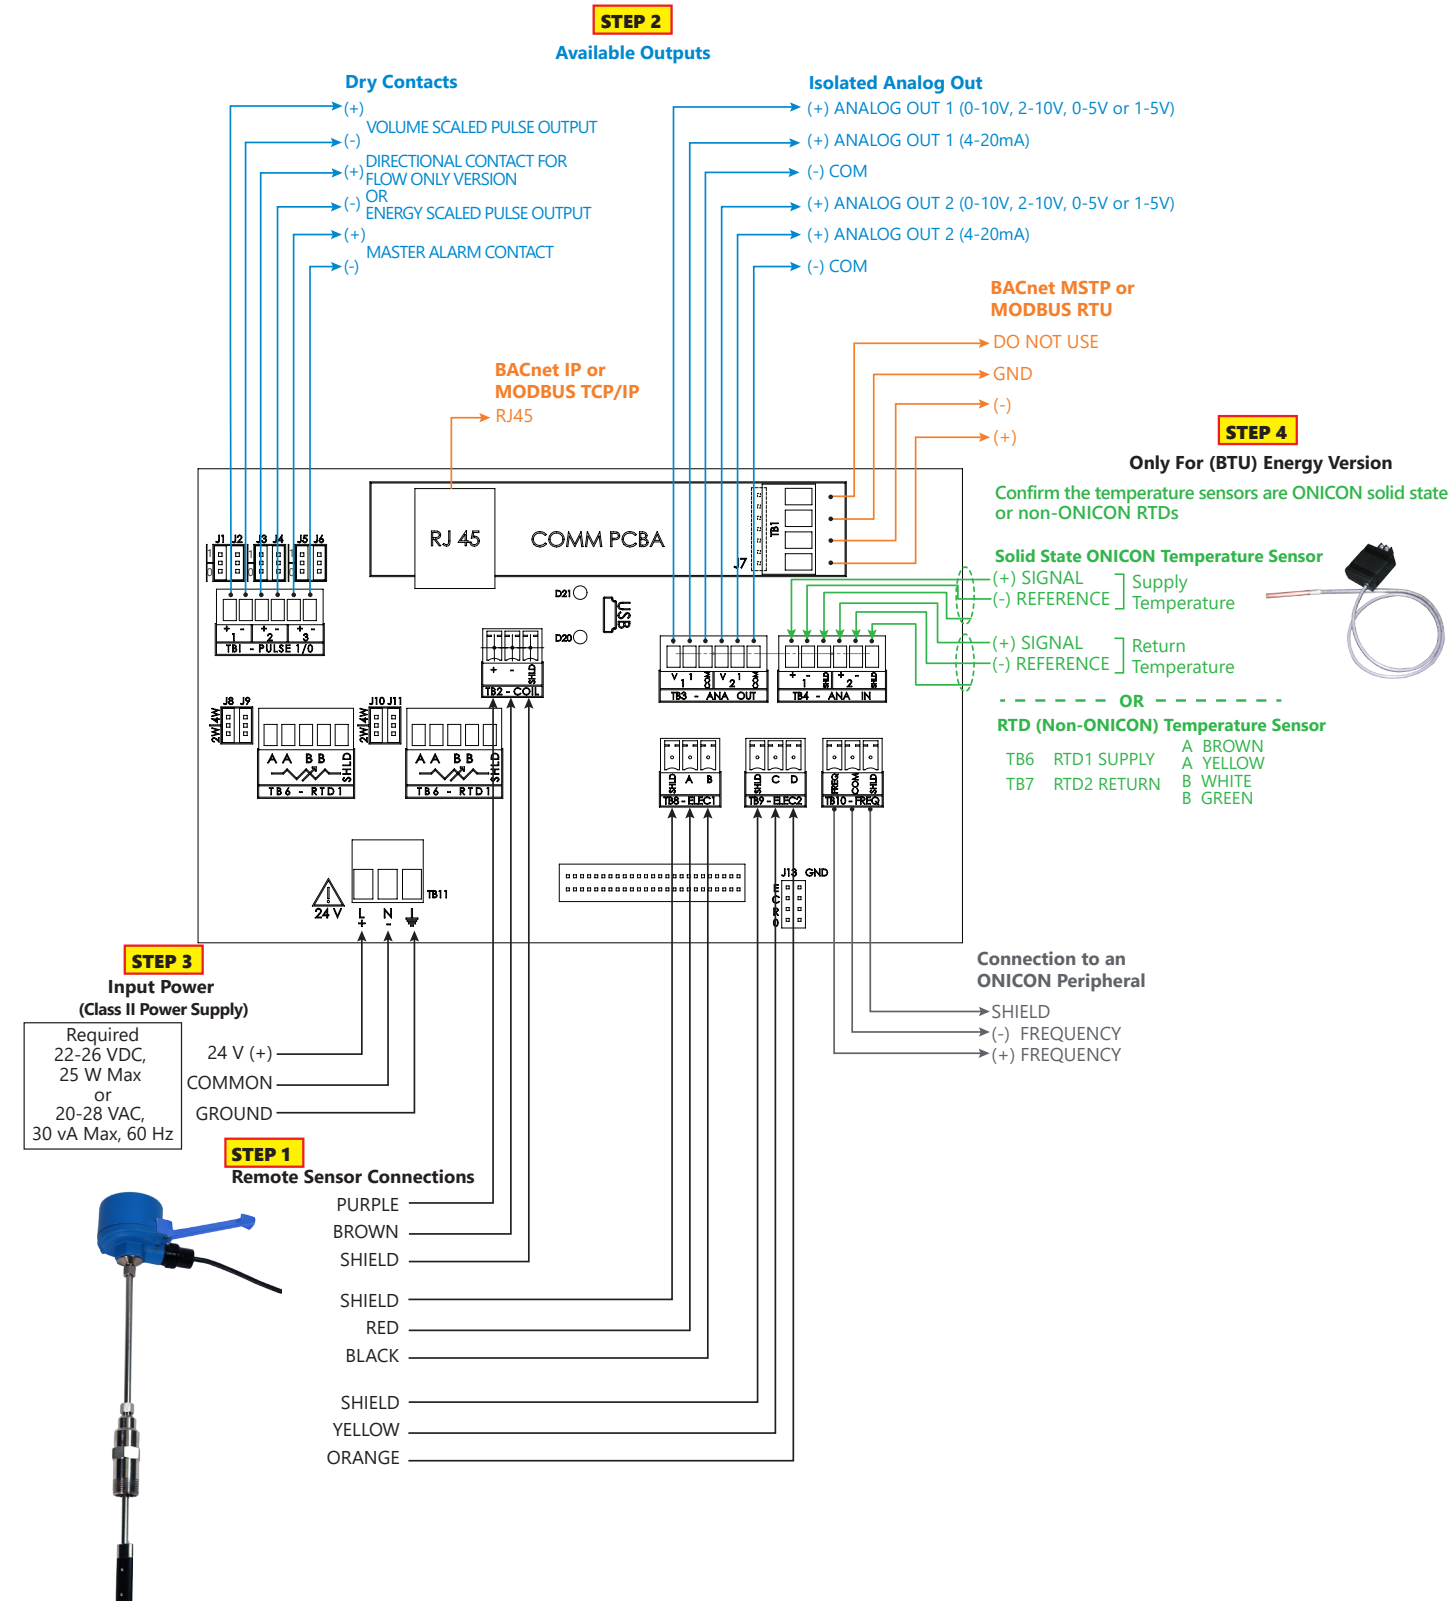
STEP 2
Available Outputs

Dry Contacts
(+)
VOLUME SCALED PULSE OUTPUT
(-)
(+) DIRECTIONAL CONTACT FOR FLOW ONLY VERSION
OR
(-) ENERGY SCALED PULSE OUTPUT
(+)
MASTER ALARM CONTACT
(-)

Isolated Analog Out
(+) ANALOG OUT 1 (0-10V, 2-10V, 0-5V or 1-5V)
(+) ANALOG OUT 1 (4-20mA)
(-) COM
(+) ANALOG OUT 2 (0-10V, 2-10V, 0-5V or 1-5V)
(+) ANALOG OUT 2 (4-20mA)
(-) COM

BACnet MSTP or MODBUS RTU
DO NOT USE
GND
(-)
(+)

BACnet IP or MODBUS TCP/IP
RJ45

STEP 4
Only For (BTU) Energy Version
Confirm the temperature sensors are ONICON solid state or non-ONICON RTDs

Solid State ONICON Temperature Sensor
(+) SIGNAL
(-) REFERENCE
Supply Temperature
(+) SIGNAL
(-) REFERENCE
Return Temperature

OR
RTD (Non-ONICON) Temperature Sensor
| TB6 | RTD1 SUPPLY | A BROWN |
|---|---|---|
| | | A YELLOW |
| TB7 | RTD2 RETURN | B WHITE |
| | | B GREEN |

RJ 45
COMM PCBA
J7
TB1
D21
D20
USB
J1 J2 J3 J4 J5 J6
+ - 1 + - 2 + - 3
TB1 - PULSE I/O
+ - SHLD
TB2 - COIL
V 1 I COM V 2 I COM
TB3 - ANA OUT
+ - 1 SHLD + - 2 SHLD
TB4 - ANA IN
J8 J9 2W 4W
A A B B SHLD
TB6 - RTD1
J10 J11 2W 4W
A A B B SHLD
TB6 - RTD1
SHLD A B
TB8 - ELEC1
SHLD C D
TB9 - ELEC2
FREQ COM SHLD
TB10 - FREQ
J13 GND
TB11
24 V
L + N - 

Connection to an ONICON Peripheral
SHIELD
(-) FREQUENCY
(+) FREQUENCY

STEP 3
Input Power
(Class II Power Supply)
Required
22-26 VDC,
25 W Max
or
20-28 VAC,
30 vA Max, 60 Hz
24 V (+)
COMMON
GROUND

STEP 1
Remote Sensor Connections
PURPLE
BROWN
SHIELD
SHIELD
RED
BLACK
SHIELD
YELLOW
ORANGE